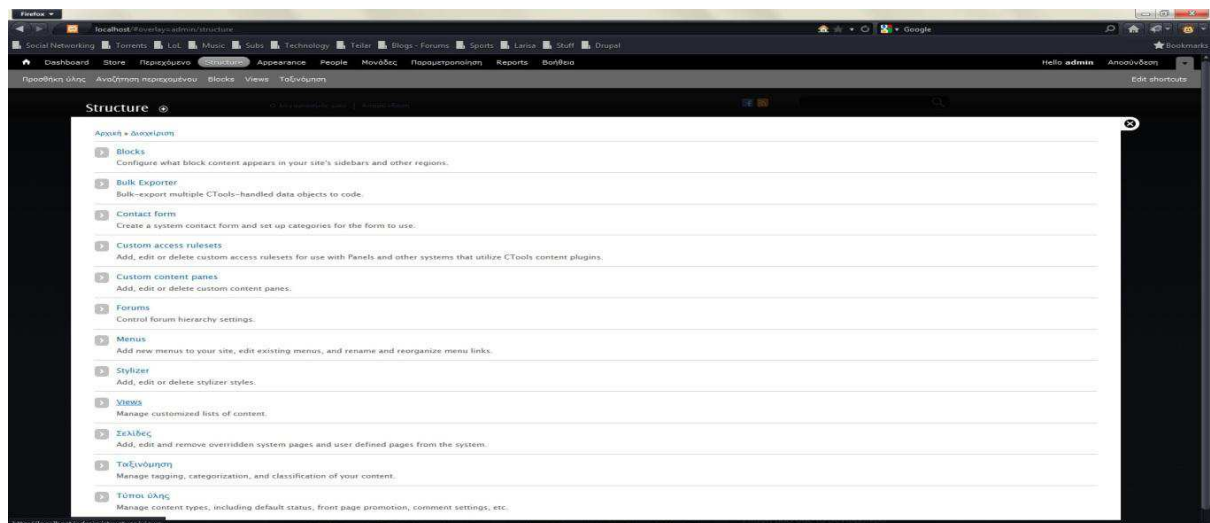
Firefox

localhost/#overlay=admin/structure

Google

Social Networking Torrents LoL Music Subs Technology Teiler Blogs - Forums Sports Larisa Stuff Drupal

Bookmarks

Dashboard Store Περιεχόμενο Structure Appearance People Μονάδες Παραμετροποίηση Reports Βοήθεια

Hello admin Αποσύνδεση

Προσθήκη ύλης Αναζήτηση περιεχομένου Blocks Views Ταξινόμηση

Edit shortcuts

Structure

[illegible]

Αρχική » Διαχείριση

Blocks
Configure what block content appears in your site's sidebars and other regions.

Bulk Exporter
Bulk-export multiple CTools-handled data objects to code.

Contact form
Create a system contact form and set up categories for the form to use.

Custom access rulesets
Add, edit or delete custom access rulesets for use with Panels and other systems that utilize CTools content plugins.

Custom content panes
Add, edit or delete custom content panes.

Forums
Control forum hierarchy settings.

Menus
Add new menus to your site, edit existing menus, and rename and reorganize menu links.

Stylizer
Add, edit or delete stylizer styles.

Views
Manage customized lists of content.

Σελίδες
Add, edit and remove overridden system pages and user defined pages from the system.

Ταξινόμηση
Manage tagging, categorization, and classification of your content.

Τύποι ύλης
Manage content types, including default status, front page promotion, comment settings, etc.